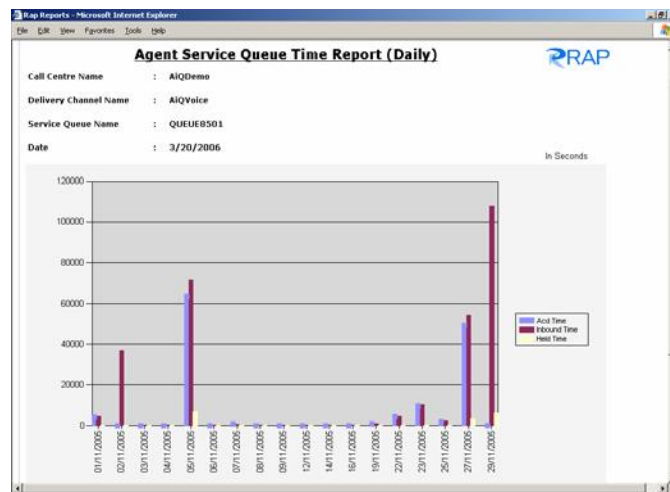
Rap Reports - Microsoft Internet Explorer

File Edit View Favorites Tools Help

Agent Service Queue Time Report (Daily)

RAP

Call Centre Name : AiQDemo

Delivery Channel Name : AiQVoice

Service Queue Name : QUEUE8501

Date : 3/20/2006

In Seconds

120000
100000
80000
60000
40000
20000
0

01/11/2005
02/11/2005
03/11/2005
04/11/2005
05/11/2005
06/11/2005
07/11/2005
08/11/2005
09/11/2005
12/11/2005
14/11/2005
16/11/2005
19/11/2005
22/11/2005
23/11/2005
25/11/2005
27/11/2005
29/11/2005

Acd Time
Inbound Time
Held Time